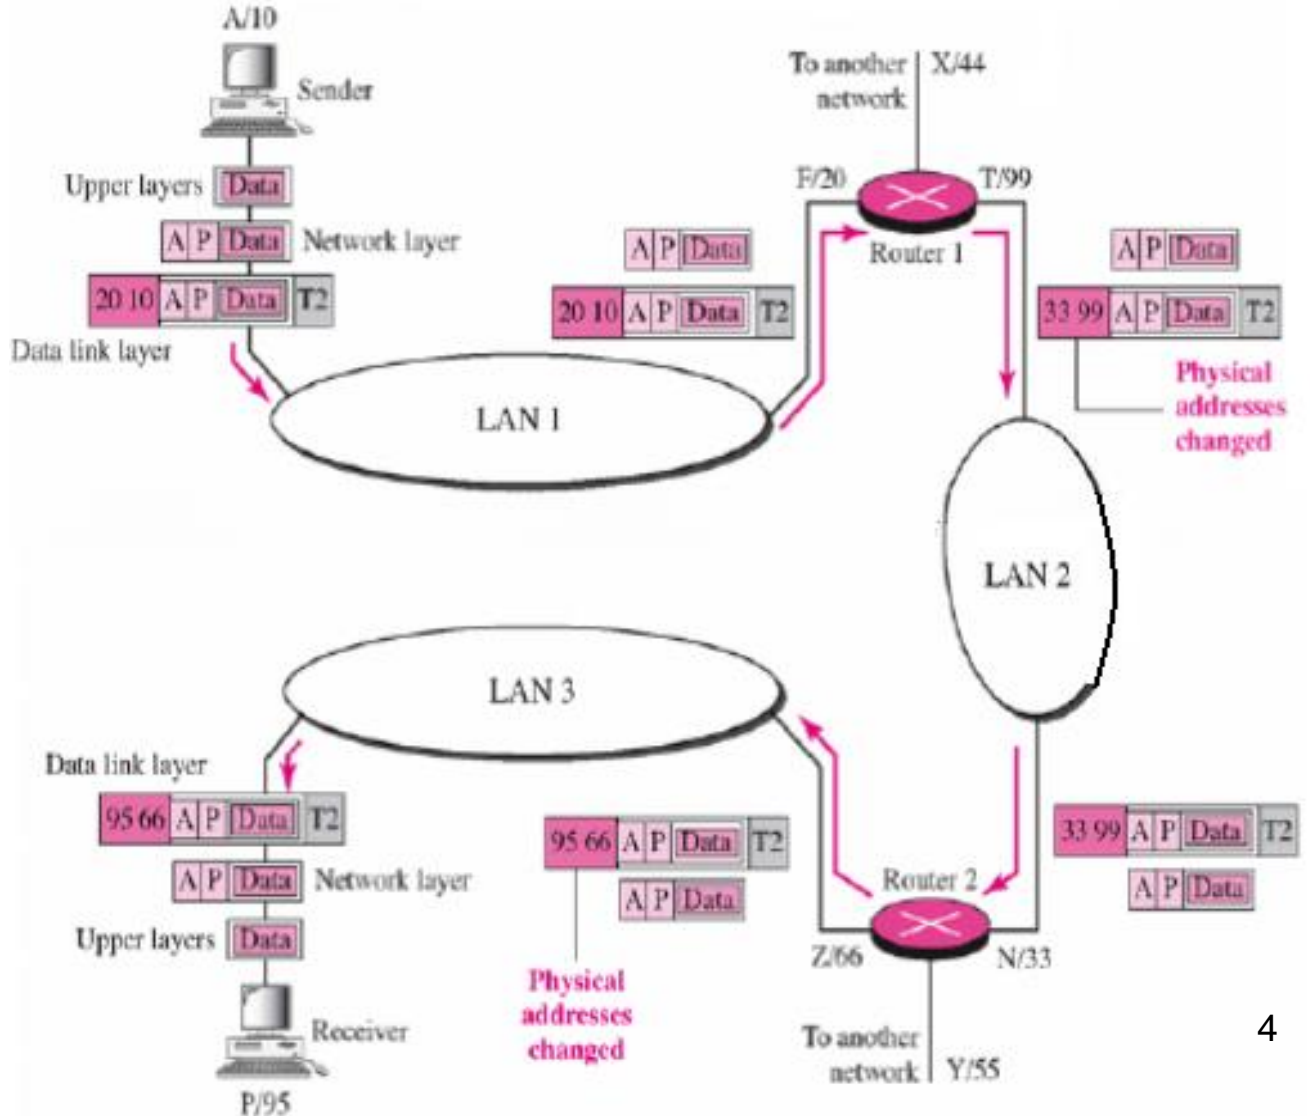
A/10

Sender

Upper layers Data

A P Data Network layer

20 10 A P Data T2

Data link layer

LAN 1

A P Data

20 10 A P Data T2

To another network X/44

F/20 T/99

Router 1

A P Data

33 99 A P Data T2

Physical addresses changed

LAN 2

LAN 3

Data link layer

95 66 A P Data T2

A P Data Network layer

Upper layers Data

Receiver

P/95

95 66 A P Data T2

A P Data

Physical addresses changed

Router 2

Z/66 N/33

To another network Y/55

33 99 A P Data T2

A P Data

4